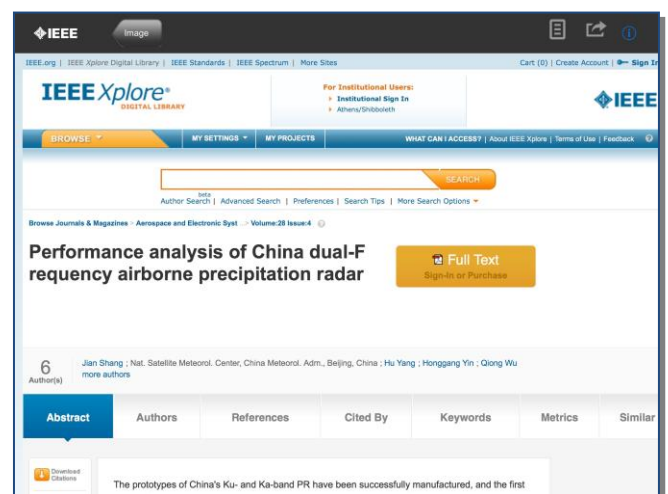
IEEE Image

IEEE.org | IEEE Xplore Digital Library | IEEE Standards | IEEE Spectrum | More Sites

Cart (0) | Create Account | Sign In

IEEE Xplore® DIGITAL LIBRARY

For Institutional Users:
Institutional Sign In
Athens/Shibboleth

IEEE

BROWSE | MY SETTINGS | MY PROJECTS | WHAT CAN I ACCESS? | About IEEE Xplore | Terms of Use | Feedback

SEARCH

Author Search beta | Advanced Search | Preferences | Search Tips | More Search Options

Browse Journals & Magazines > Aerospace and Electronic Syst... > Volume:28 Issue:4

Performance analysis of China dual-Frequency airborne precipitation radar

Full Text
Sign-In or Purchase

6
Author(s)

Jian Shang ; Nat. Satellite Meteorol. Center, China Meteorol. Adm., Beijing, China ; Hu Yang ; Honggang Yin ; Qiong Wu
more authors

Abstract | Authors | References | Cited By | Keywords | Metrics | Similar

Download Citations

The prototypes of China's Ku- and Ka-band PR have been successfully manufactured, and the first